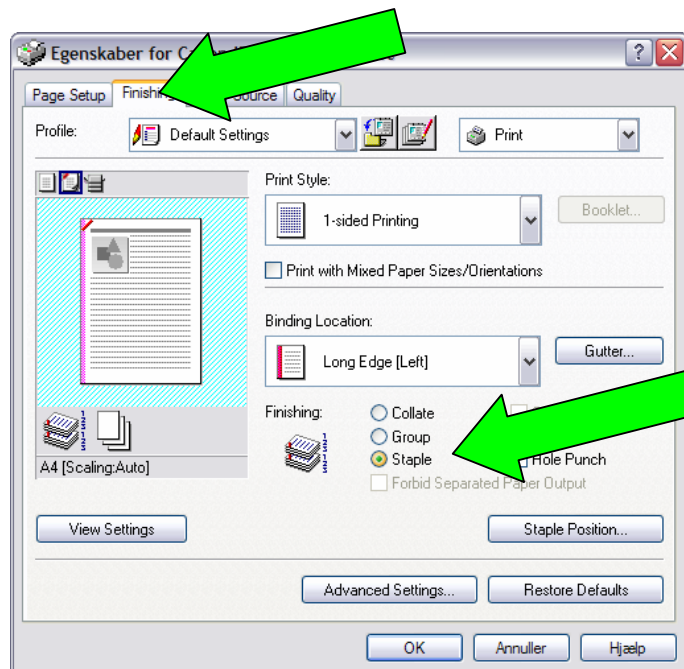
Egenskaber for C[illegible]

Page Setup
Finishi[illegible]
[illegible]Source
Quality

Profile:
Default Settings
Print

Print Style:
1-sided Printing
Booklet...

Print with Mixed Paper Sizes/Orientations

Binding Location:
Long Edge [Left]
Gutter...

Finishing:
Collate
Group
Staple
Hole Punch
Forbid Separated Paper Output

A4 [Scaling:Auto]

View Settings
Staple Position...

Advanced Settings...
Restore Defaults

OK
Annuller
Hjælp